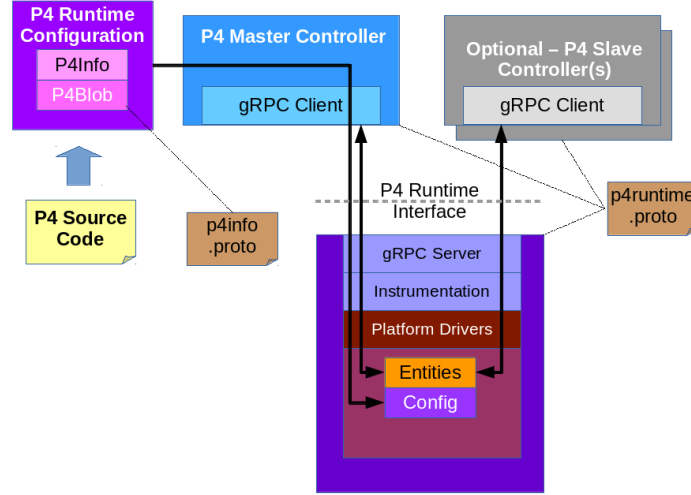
P4 Runtime Configuration

P4Info

P4Blob

P4 Source Code

p4info .proto

P4 Master Controller

gRPC Client

Optional – P4 Slave Controller(s)

gRPC Client

P4 Runtime Interface

p4runtime .proto

gRPC Server

Instrumentation

Platform Drivers

Entities

Config